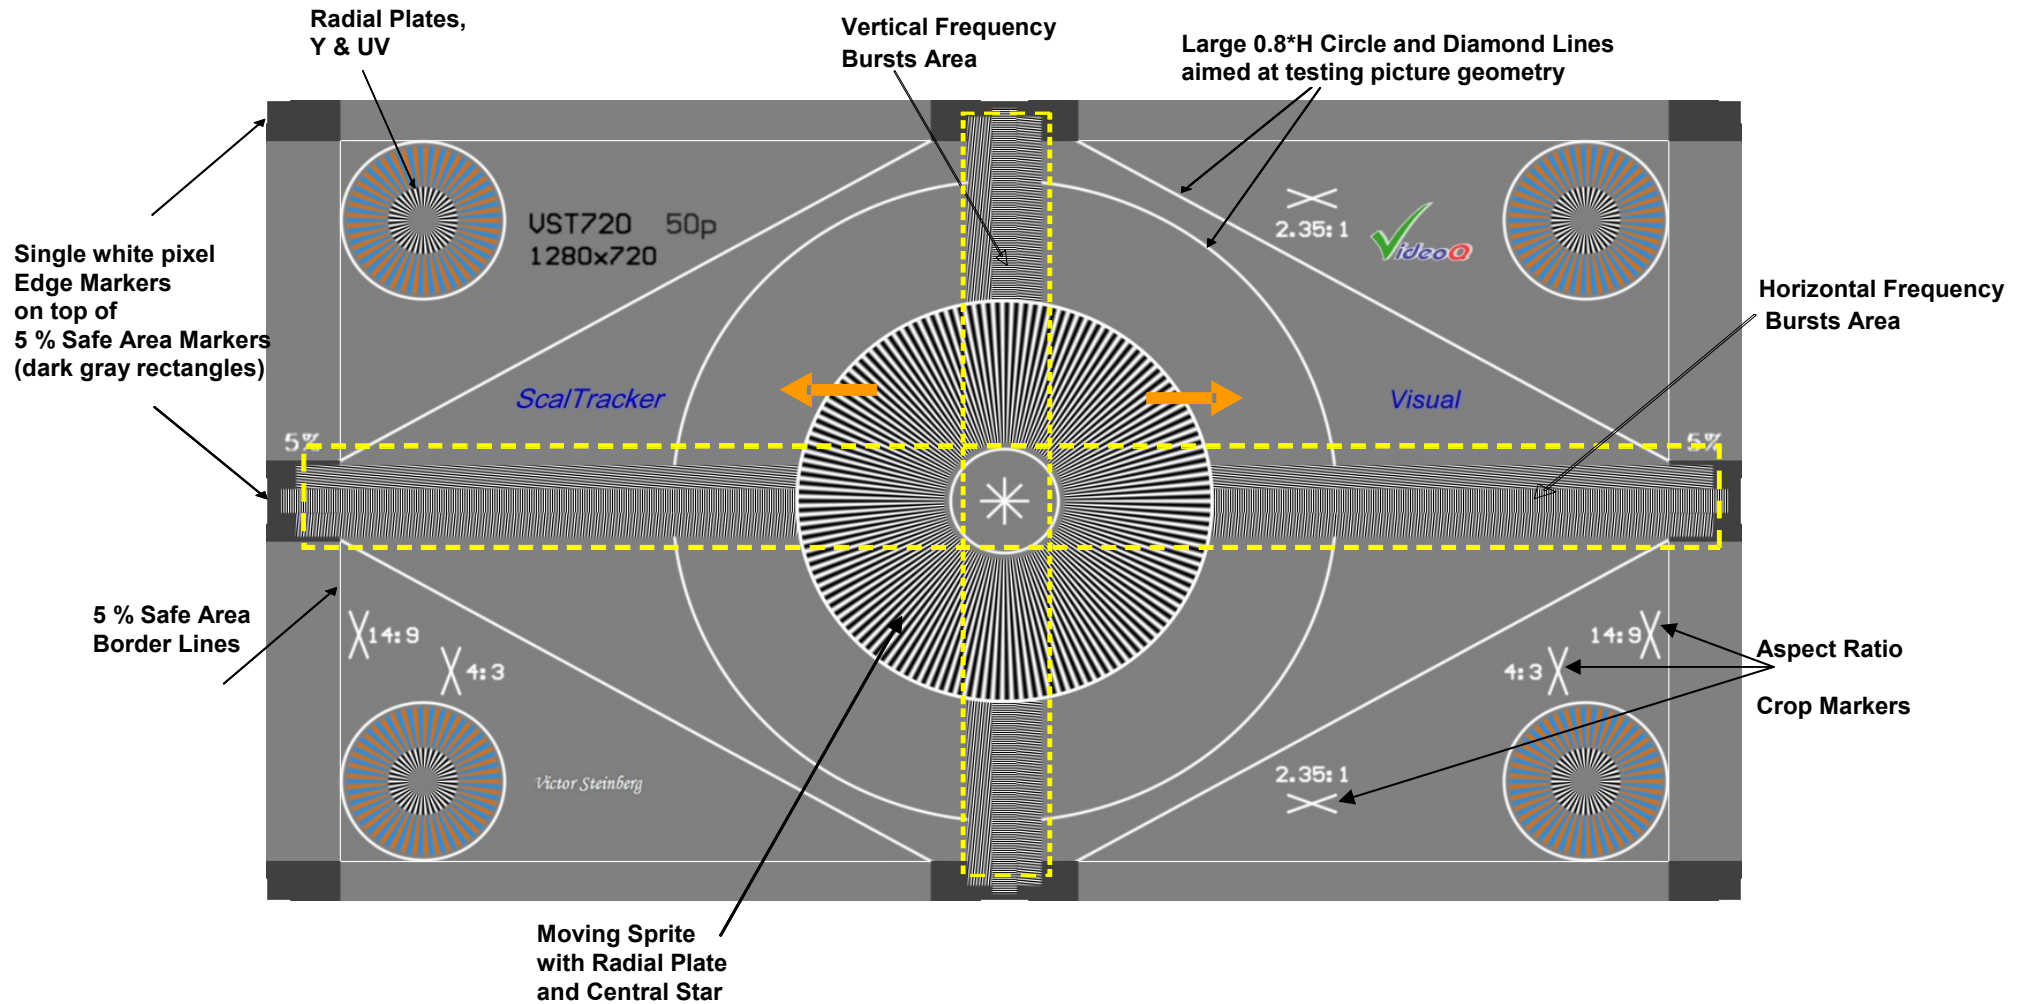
Radial Plates,
Y & UV

Vertical Frequency
Bursts Area

Large 0.8*H Circle and Diamond Lines
aimed at testing picture geometry

Single white pixel
Edge Markers
on top of
5 % Safe Area Markers
(dark gray rectangles)

VST720 50p
1280x720

2.35:1

VideoQ

Horizontal Frequency
Bursts Area

ScalTracker

Visual

5%

5%

5 % Safe Area
Border Lines

14:9

4:3

14:9

4:3

Aspect Ratio

Crop Markers

Victor Steinberg

2.35:1

Moving Sprite
with Radial Plate
and Central Star